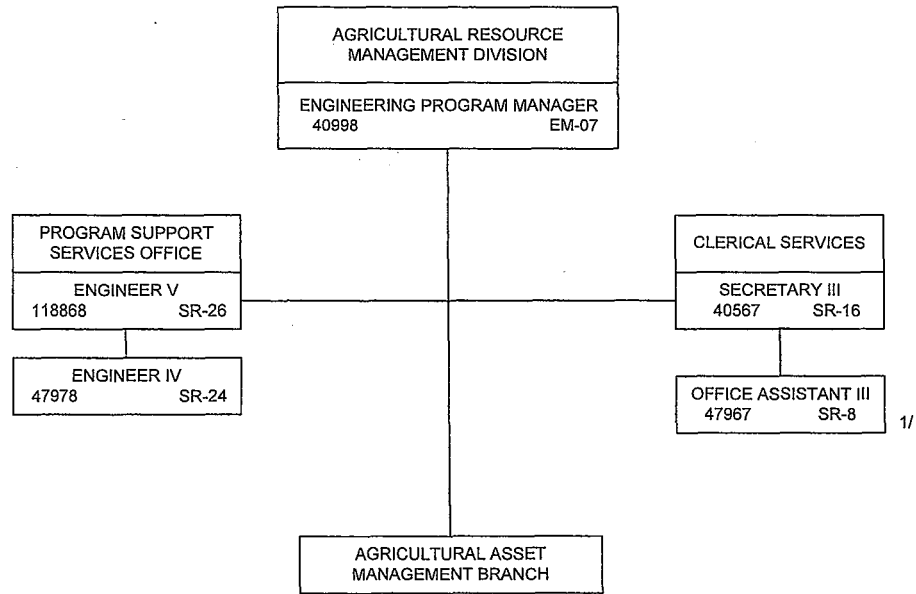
AGRICULTURAL RESOURCE MANAGEMENT DIVISION

ENGINEERING PROGRAM MANAGER
40998 EM-07

PROGRAM SUPPORT SERVICES OFFICE

ENGINEER V
118868 SR-26

ENGINEER IV
47978 SR-24

CLERICAL SERVICES

SECRETARY III
40567 SR-16

OFFICE ASSISTANT III
47967 SR-8

1/

AGRICULTURAL ASSET MANAGEMENT BRANCH